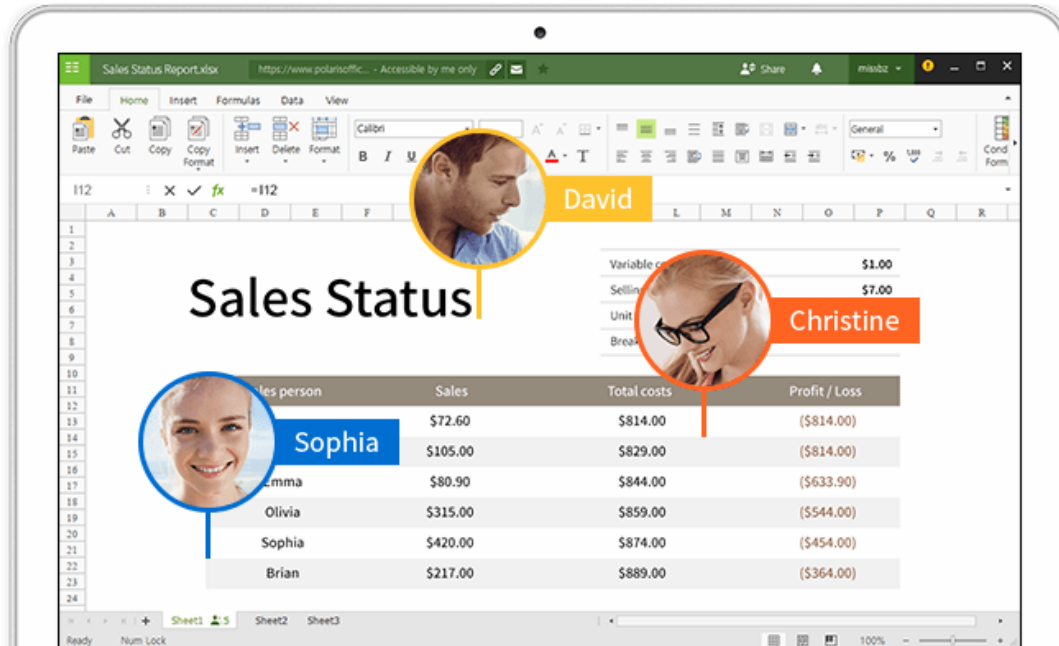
Sales Status Report.xlsx https://www.polarisoffic... · Accessible by me only Share missbz

File Home Insert Formulas Data View

Paste Cut Copy Copy Format Insert Delete Format Calibri B I U A General % Cond Form

I12 fx =I12

A B C D E F L M N O P Q R

David

Christine

Sophia

Sales Status

| Variable c | $1.00 |
|---|---|
| Sellin | $7.00 |
| Unit | |
| Break | |

| les person | Sales | Total costs | Profit / Loss |
|---|---|---|---|
| | $72.60 | $814.00 | ($814.00) |
| | $105.00 | $829.00 | ($814.00) |
| Emma | $80.90 | $844.00 | ($633.90) |
| Olivia | $315.00 | $859.00 | ($544.00) |
| Sophia | $420.00 | $874.00 | ($454.00) |
| Brian | $217.00 | $889.00 | ($364.00) |

1 2 3 4 5 6 7 8 9 10 11 12 13 14 15 16 17 18 19 20 21 22 23 24

Sheet1 5 Sheet2 Sheet3

Ready Num Lock 100%